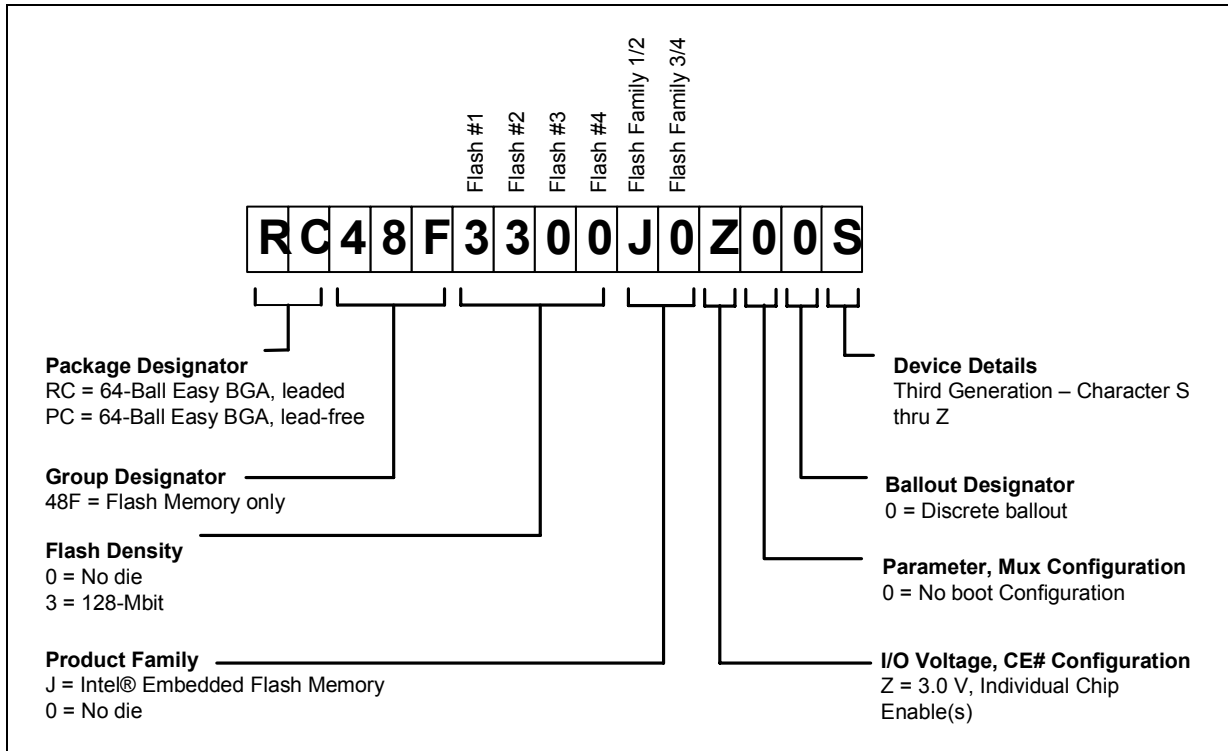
Flash #1
Flash #2
Flash #3
Flash #4
Flash Family 1/2
Flash Family 3/4

R C 4 8 F 3 3 0 0 J 0 Z 0 0 S

**Package Designator**
RC = 64-Ball Easy BGA, leaded
PC = 64-Ball Easy BGA, lead-free

**Group Designator**
48F = Flash Memory only

**Flash Density**
0 = No die
3 = 128-Mbit

**Product Family**
J = Intel® Embedded Flash Memory
0 = No die

**Device Details**
Third Generation – Character S thru Z

**Ballout Designator**
0 = Discrete ballout

**Parameter, Mux Configuration**
0 = No boot Configuration

**I/O Voltage, CE# Configuration**
Z = 3.0 V, Individual Chip Enable(s)